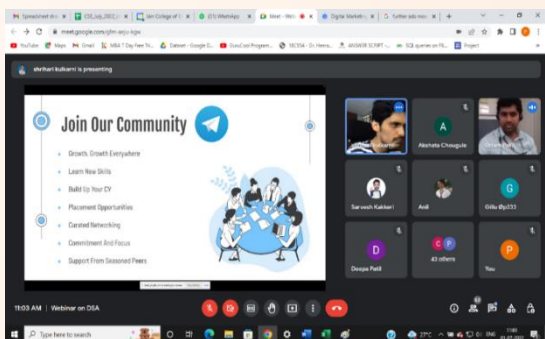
Spreadsheet sh... CSE_July_2022_... Ken College of... (37) WhatsApp Meet - Web... Digital Marketi... Further aids mo...

meet.google.com/qhn-erju-kgw

YouTube Maps Gmail MBA 7 Day Free Tri... Dataset - Google D... GuruCool Program... 18CS54 - Dr. Heera... ANSWER SCRIPT -... SQL queries on FIL... Project

shrihari kulkarni is presenting

Join Our Community

Growth, Growth Everywhere
Learn New Skills
Build Up Your CV
Placement Opportunities
Curated Networking
Commitment And Focus
Support From Seasoned Peers

Akshata Chougule
Sarvesh Kakkeri
Anil
Gittu Øy333
Deepa Patil
43 others
You

11:03 AM | Webinar on DSA

Type here to search

29°C ENG 11:03